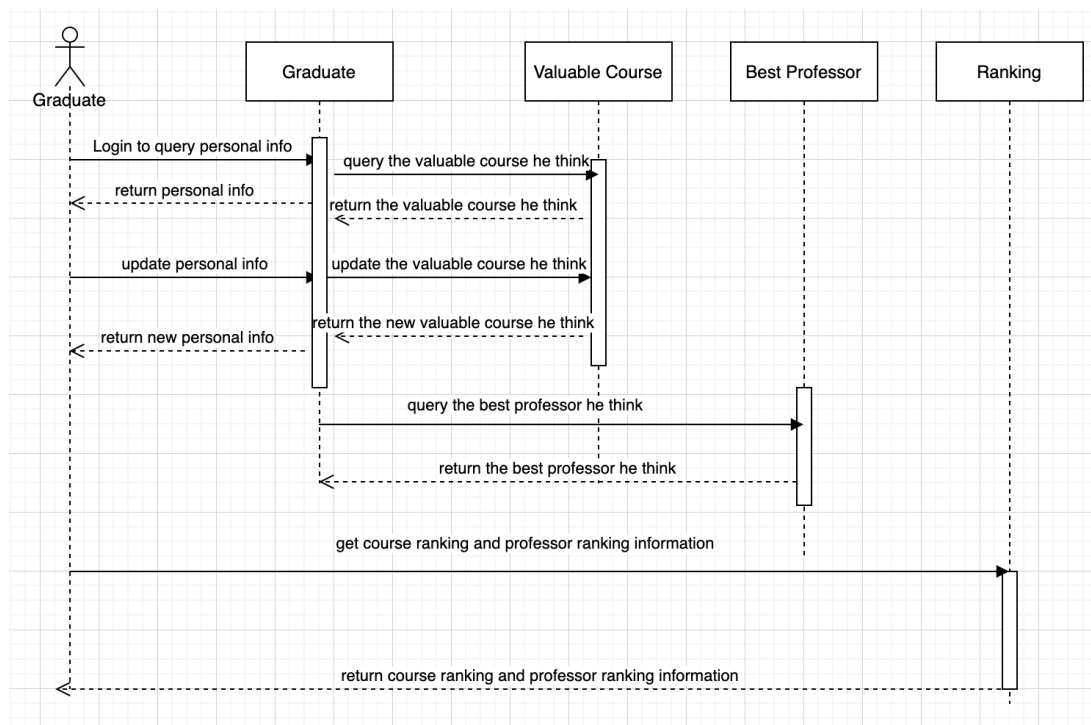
Graduate

Graduate

Valuable Course

Best Professor

Ranking

Login to query personal info

query the valuable course he think

return personal info

return the valuable course he think

update personal info

update the valuable course he think

return the new valuable course he think

return new personal info

query the best professor he think

return the best professor he think

get course ranking and professor ranking information

return course ranking and professor ranking information